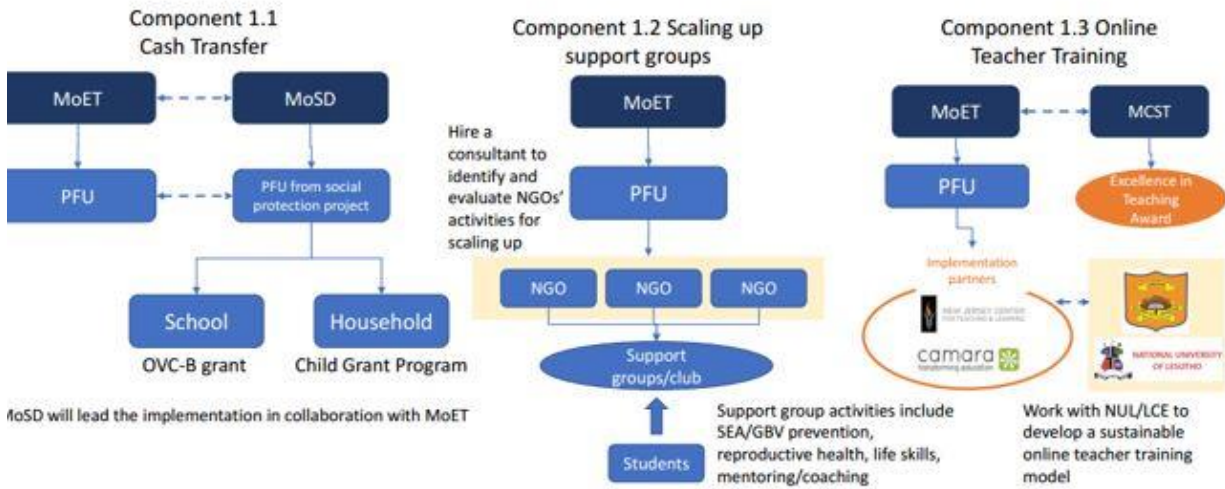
Component 1.1 Cash Transfer

MoET

MoSD

PFU

PFU from social protection project

School

Household

OVC-B grant

Child Grant Program

oSD will lead the implementation in collaboration with MoET

Component 1.2 Scaling up support groups

MoET

Hire a consultant to identify and evaluate NGOs' activities for scaling up

PFU

NGO

NGO

NGO

Support groups/club

Students

Support group activities include SEA/GBV prevention, reproductive health, life skills, mentoring/coaching

Component 1.3 Online Teacher Training

MoET

MCST

PFU

Excellence in Teaching Award

Implementation partners

NEW JERSEY CENTER FOR TEACHING & LEARNING

camara transforming education

NATIONAL UNIVERSITY OF LESOTHO

Work with NUL/LCE to develop a sustainable online teacher training model